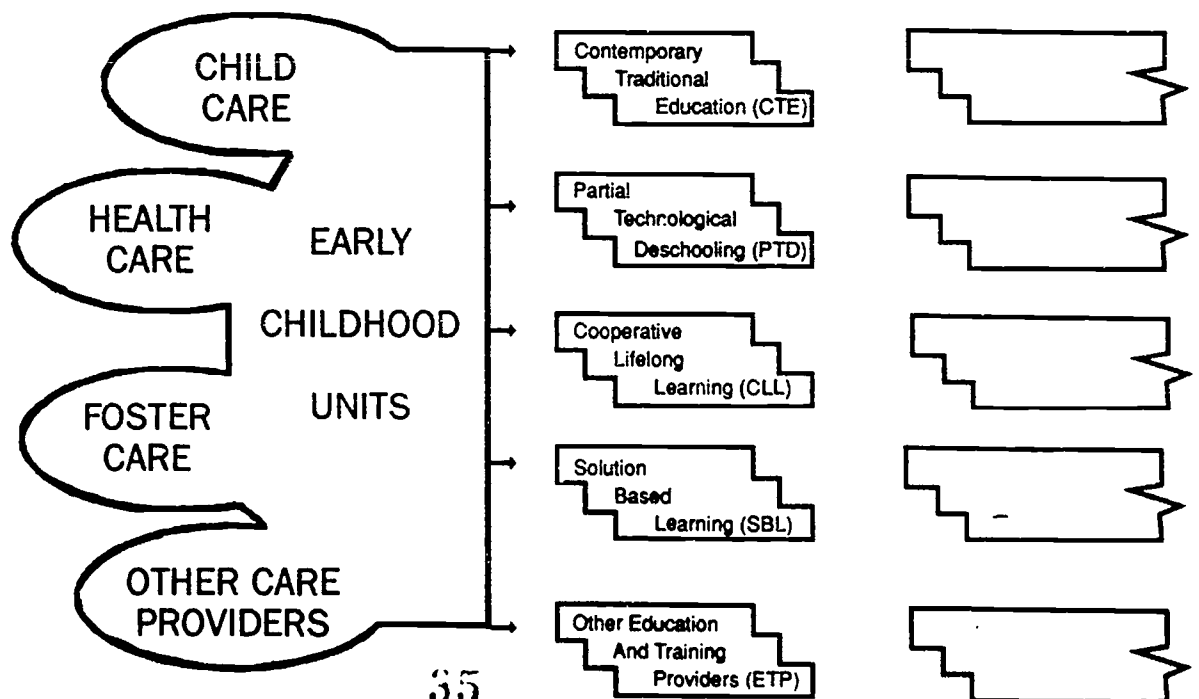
CHILD CARE

HEALTH CARE

FOSTER CARE

OTHER CARE PROVIDERS

EARLY CHILDHOOD UNITS

Contemporary Traditional Education (CTE)

Partial Technological Deschooling (PTD)

Cooperative Lifelong Learning (CLL)

Solution Based Learning (SBL)

Other Education And Training Providers (ETP)

35